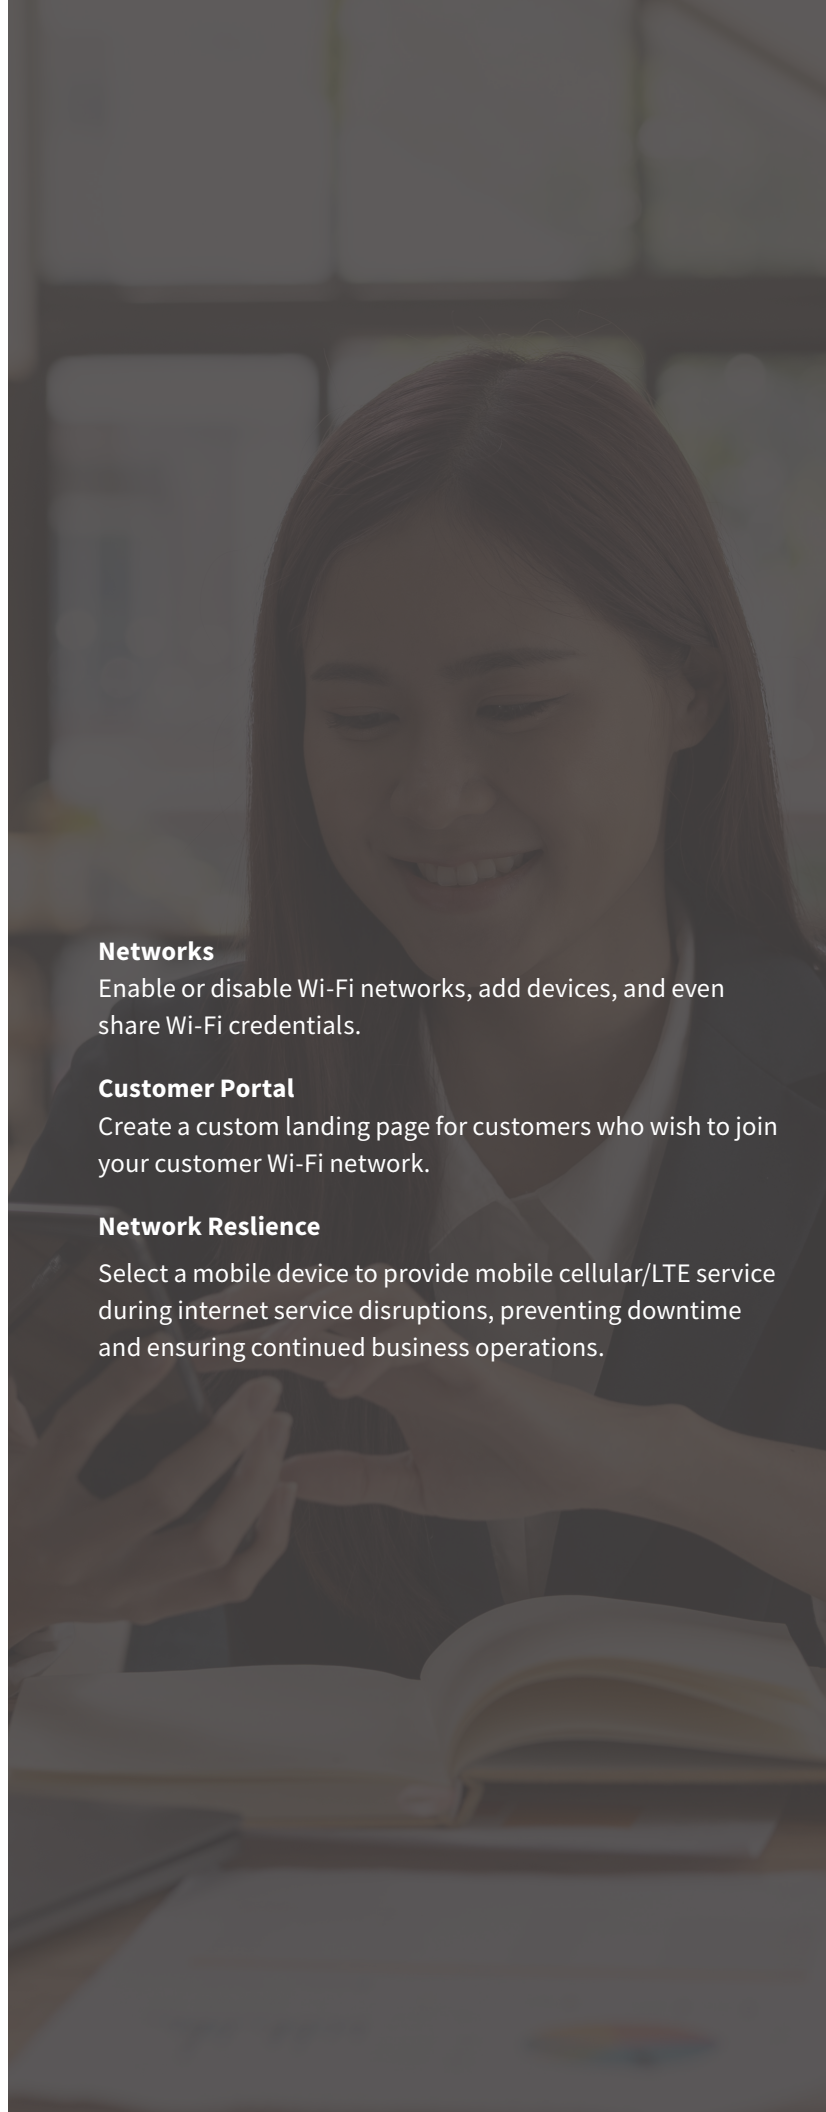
**Networks**
Enable or disable Wi-Fi networks, add devices, and even share Wi-Fi credentials.

**Customer Portal**
Create a custom landing page for customers who wish to join your customer Wi-Fi network.

**Network Reslience**

Select a mobile device to provide mobile cellular/LTE service during internet service disruptions, preventing downtime and ensuring continued business operations.